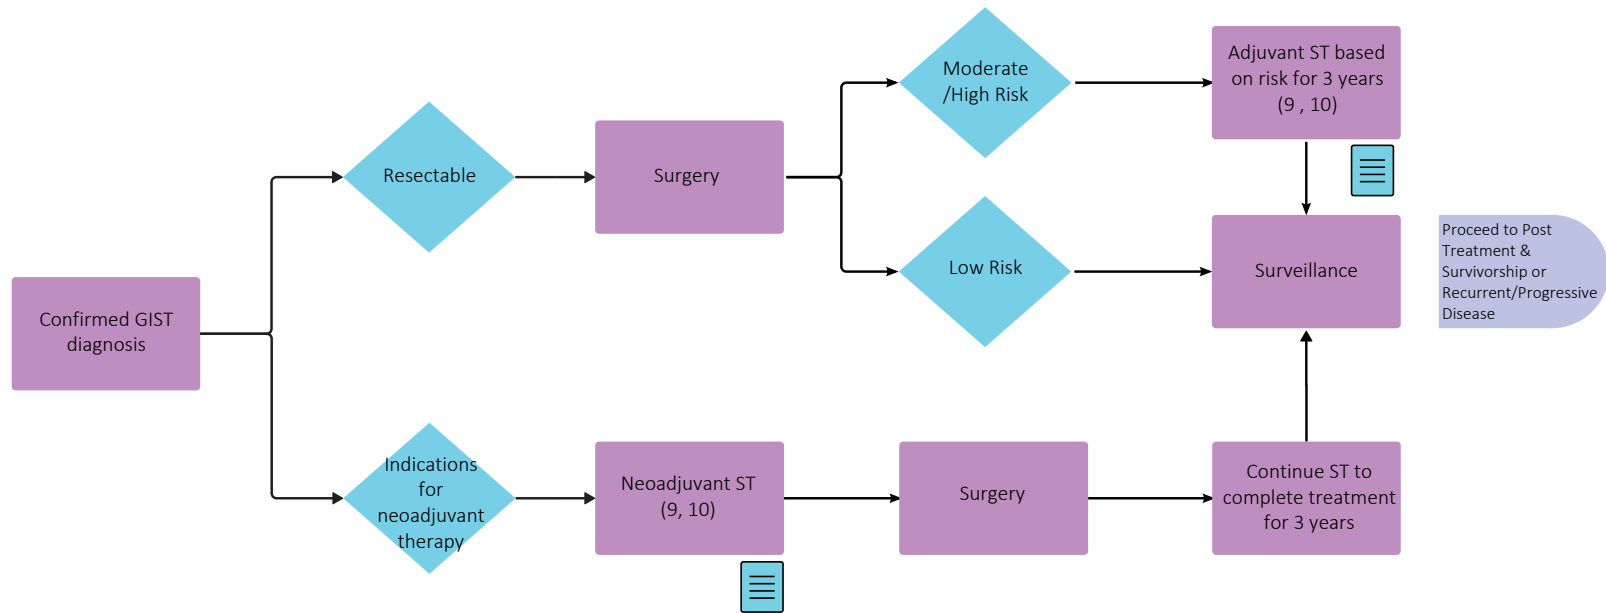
Confirmed GIST diagnosis

Resectable

Surgery

Moderate /High Risk

Adjuvant ST based on risk for 3 years (9 , 10)

Low Risk

Surveillance

Proceed to Post Treatment & Survivorship or Recurrent/Progressive Disease

Indications for neoadjuvant therapy

Neoadjuvant ST (9, 10)

Surgery

Continue ST to complete treatment for 3 years